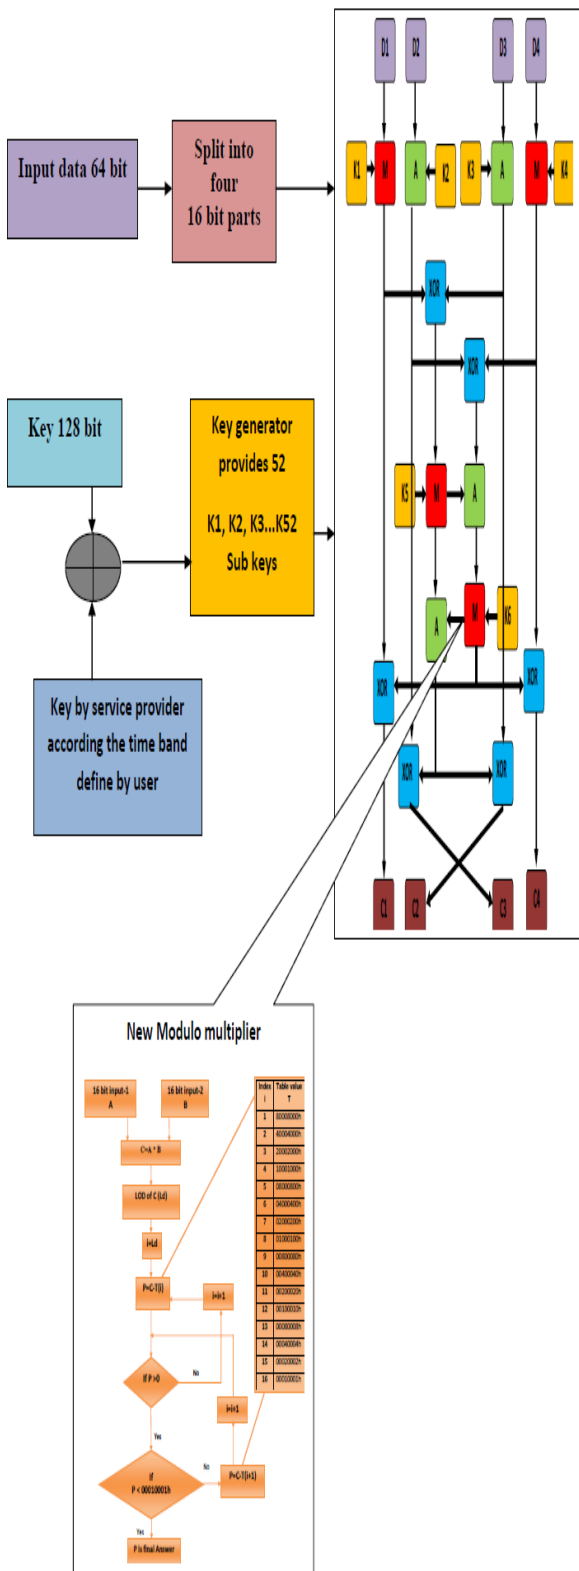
Input data 64 bit

Split into four 16 bit parts

Key 128 bit

Key generator provides 52

K1, K2, K3...K52 Sub keys

Key by service provider according the time band define by user

D1 D2 D3 D4

K1 M A K2 K3 A M K4

XOR

XOR

K5 M A

A M K6

XOR XOR

XOR XOR

C1 C2 C3 C4

New Modulo multiplier

16 bit input-1 A

16 bit input-2 B

C=A * B

LOD of C (Ld)

I=Ld

P=C-T(I)

I=I+1

If P>0

No

Yes

I=I+1

If P < 00010001h

No

P=C-T(I+1)

Yes

P is final Answer

| Index I | Table value T |
|---|---|
| 1 | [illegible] |
| 2 | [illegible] |
| 3 | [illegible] |
| 4 | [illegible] |
| 5 | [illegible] |
| 6 | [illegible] |
| 7 | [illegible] |
| 8 | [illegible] |
| 9 | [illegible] |
| 10 | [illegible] |
| 11 | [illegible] |
| 12 | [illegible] |
| 13 | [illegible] |
| 14 | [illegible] |
| 15 | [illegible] |
| 16 | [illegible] |